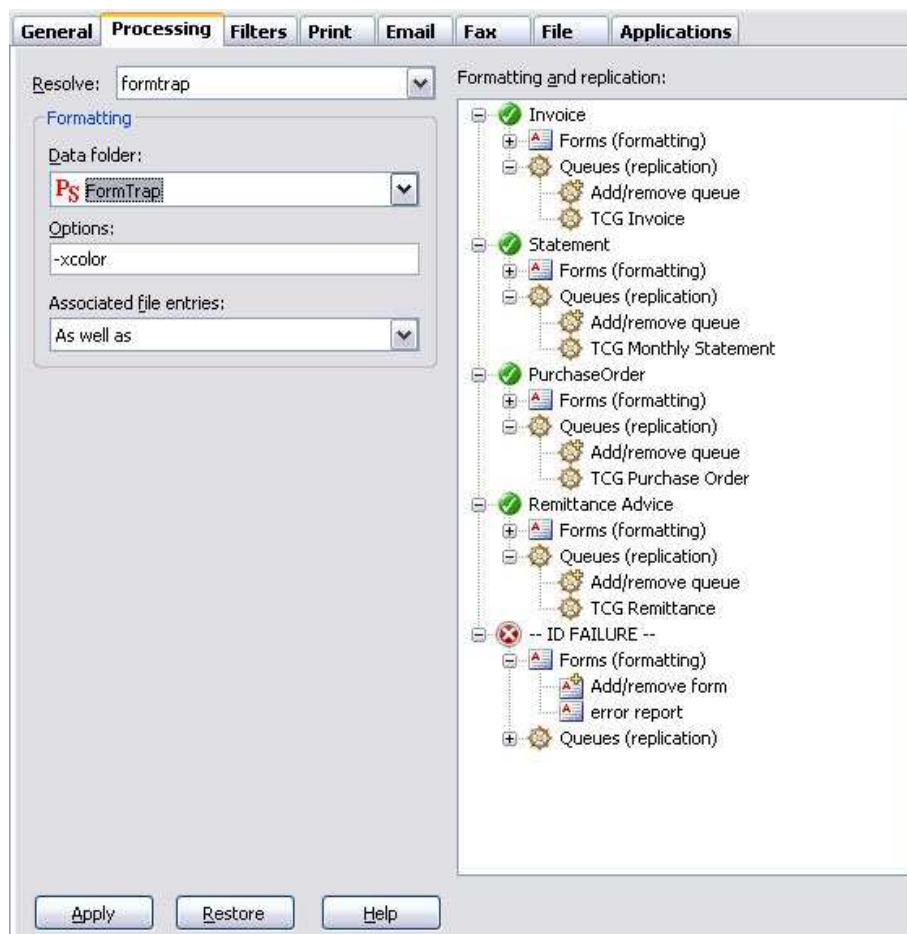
General Processing Filters Print Email Fax File Applications

Resolve: formtrap

Formatting

Data folder:

PS FormTrap

Options:

-xcolor

Associated file entries:

As well as

Formatting and replication:

Invoice
Forms (formatting)
Queues (replication)
Add/remove queue
TCG Invoice
Statement
Forms (formatting)
Queues (replication)
Add/remove queue
TCG Monthly Statement
PurchaseOrder
Forms (formatting)
Queues (replication)
Add/remove queue
TCG Purchase Order
Remittance Advice
Forms (formatting)
Queues (replication)
Add/remove queue
TCG Remittance
-- ID FAILURE --
Forms (formatting)
Add/remove form
error report
Queues (replication)

Apply Restore Help